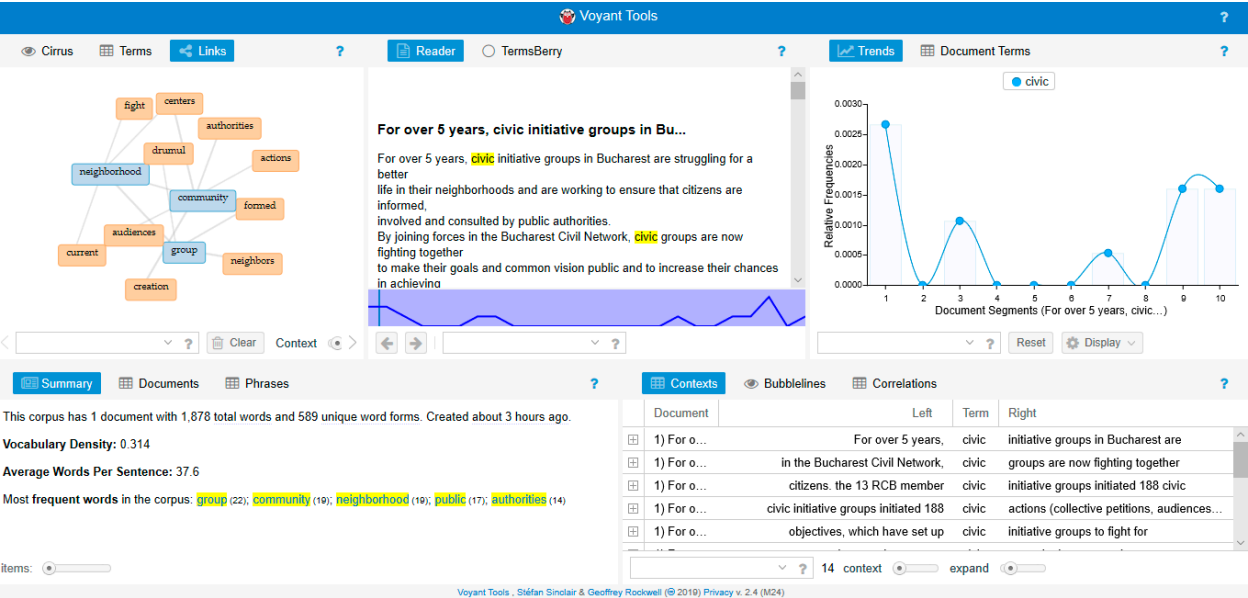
Voyant Tools ?

Cirrus Terms Links ?

fight centers authorities drumul actions neighborhood community formed audiences group current neighbors creation

Clear Context ?

Reader TermsBerry ?

For over 5 years, civic initiative groups in Bu...

For over 5 years, civic initiative groups in Bucharest are struggling for a better life in their neighborhoods and are working to ensure that citizens are informed, involved and consulted by public authorities. By joining forces in the Bucharest Civil Network, civic groups are now fighting together to make their goals and common vision public and to increase their chances in achieving

?

Trends Document Terms ?

civic

0.0030 0.0025 0.0020 0.0015 0.0010 0.0005 0.0000

Relative Frequencies

1 2 3 4 5 6 7 8 9 10

Document Segments (For over 5 years, civic...)

? Reset Display

Summary Documents Phrases ?

This corpus has 1 document with 1,878 total words and 589 unique word forms. Created about 3 hours ago.

Vocabulary Density: 0.314

Average Words Per Sentence: 37.6

Most frequent words in the corpus: group (22); community (19); neighborhood (19); public (17); authorities (14)

items:

Contexts Bubblelines Correlations ?

| Document | Left | Term | Right |
|---|---|---|---|
| 1) For o... | For over 5 years, | civic | initiative groups in Bucharest are |
| 1) For o... | in the Bucharest Civil Network, | civic | groups are now fighting together |
| 1) For o... | citizens. the 13 RCB member | civic | initiative groups initiated 188 civic |
| 1) For o... | civic initiative groups initiated 188 | civic | actions (collective petitions, audiences... |
| 1) For o... | objectives, which have set up | civic | initiative groups to fight for |

? 14 context expand

Voyant Tools , Stéfan Sinclair & Geoffrey Rockwell (© 2019) Privacy v. 2.4 (M24)